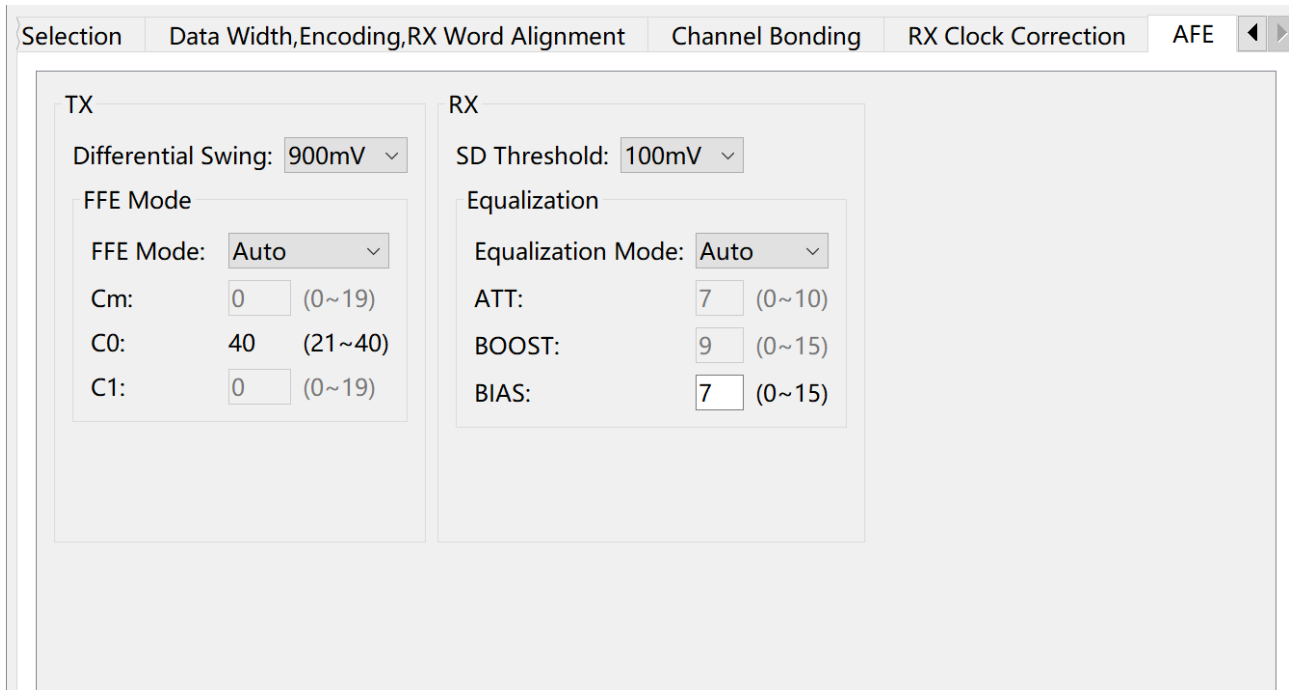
Selection | Data Width,Encoding,RX Word Alignment | Channel Bonding | RX Clock Correction | AFE

TX

Differential Swing: 900mV

FFE Mode

FFE Mode: Auto

Cm: 0 (0~19)

C0: 40 (21~40)

C1: 0 (0~19)

RX

SD Threshold: 100mV

Equalization

Equalization Mode: Auto

ATT: 7 (0~10)

BOOST: 9 (0~15)

BIAS: 7 (0~15)